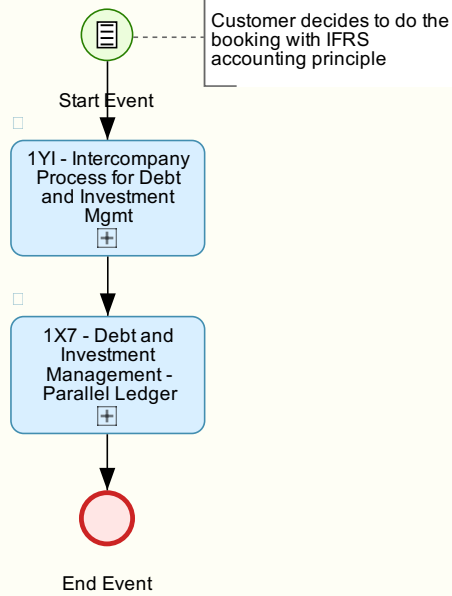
Customer decides to do the booking with IFRS accounting principle

Start Event

1YI - Intercompany Process for Debt and Investment Mgmt

1X7 - Debt and Investment Management - Parallel Ledger

End Event